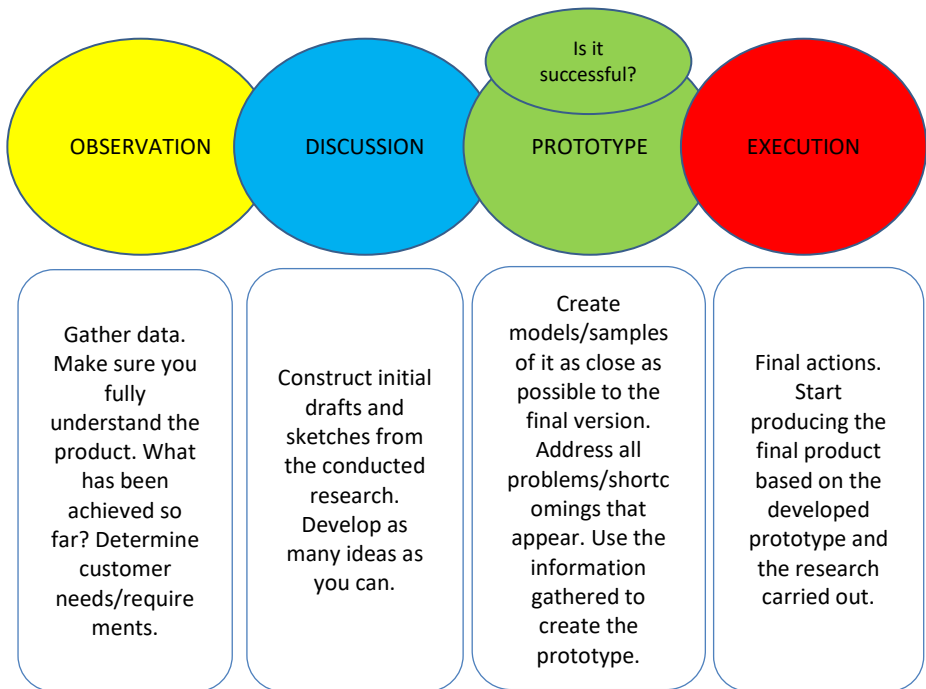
Is it successful?

OBSERVATION

DISCUSSION

PROTOTYPE

EXECUTION

Gather data. Make sure you fully understand the product. What has been achieved so far? Determine customer needs/requirements.

Construct initial drafts and sketches from the conducted research. Develop as many ideas as you can.

Create models/samples of it as close as possible to the final version. Address all problems/shortcomings that appear. Use the information gathered to create the prototype.

Final actions. Start producing the final product based on the developed prototype and the research carried out.